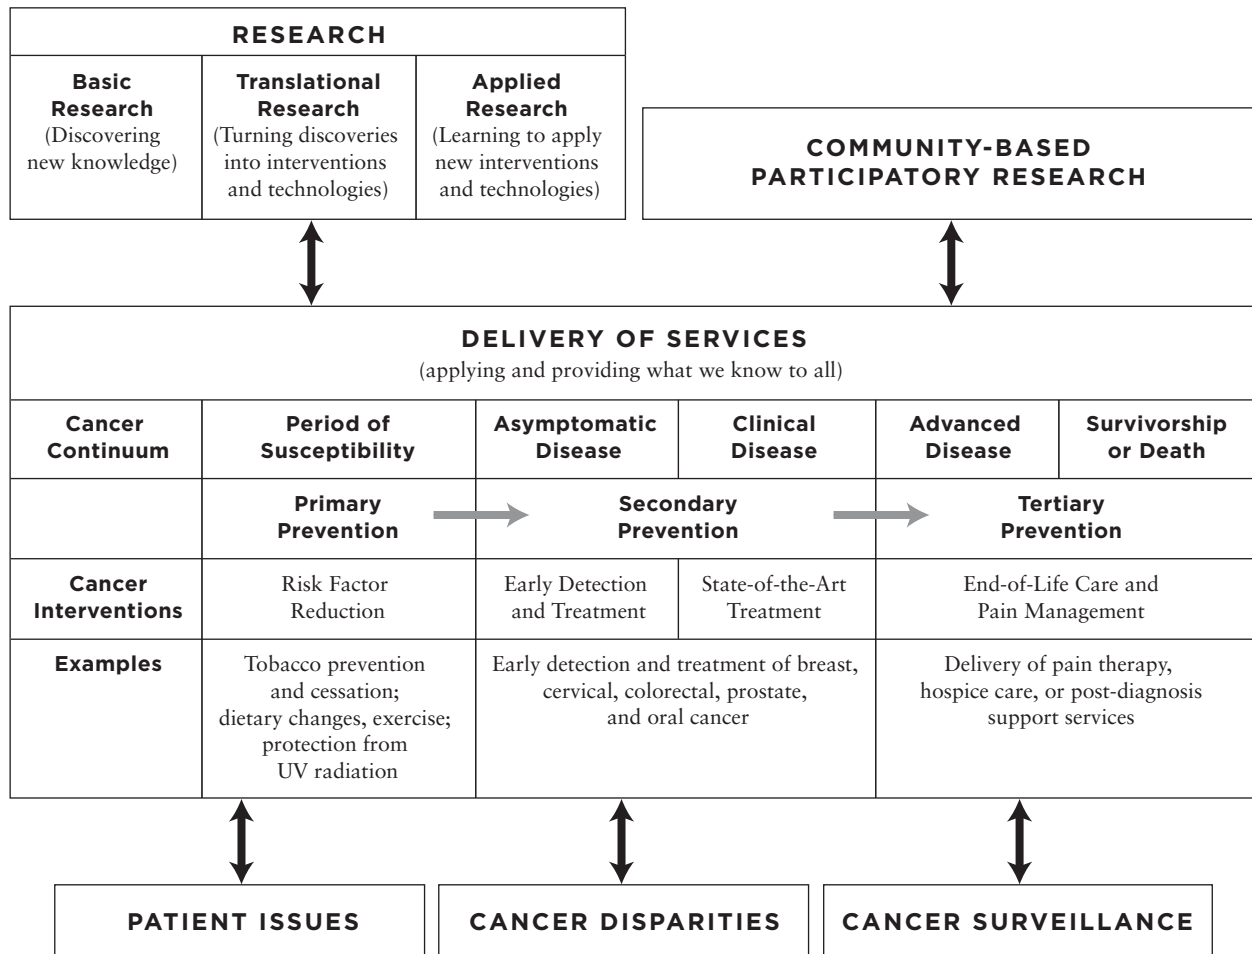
RESEARCH

| Basic Research (Discovering new knowledge) | Translational Research (Turning discoveries into interventions and technologies) | Applied Research (Learning to apply new interventions and technologies) |
|---|---|---|

COMMUNITY-BASED PARTICIPATORY RESEARCH

DELIVERY OF SERVICES
(applying and providing what we know to all)

| Cancer Continuum | Period of Susceptibility | Asymptomatic Disease | Clinical Disease | Advanced Disease | Survivorship or Death |
|---|---|---|---|---|---|
| | Primary Prevention | Secondary Prevention | | Tertiary Prevention | |
| Cancer Interventions | Risk Factor Reduction | Early Detection and Treatment | State-of-the-Art Treatment | End-of-Life Care and Pain Management | |
| Examples | Tobacco prevention and cessation; dietary changes, exercise; protection from UV radiation | Early detection and treatment of breast, cervical, colorectal, prostate, and oral cancer | | Delivery of pain therapy, hospice care, or post-diagnosis support services | |

PATIENT ISSUES

CANCER DISPARITIES

CANCER SURVEILLANCE